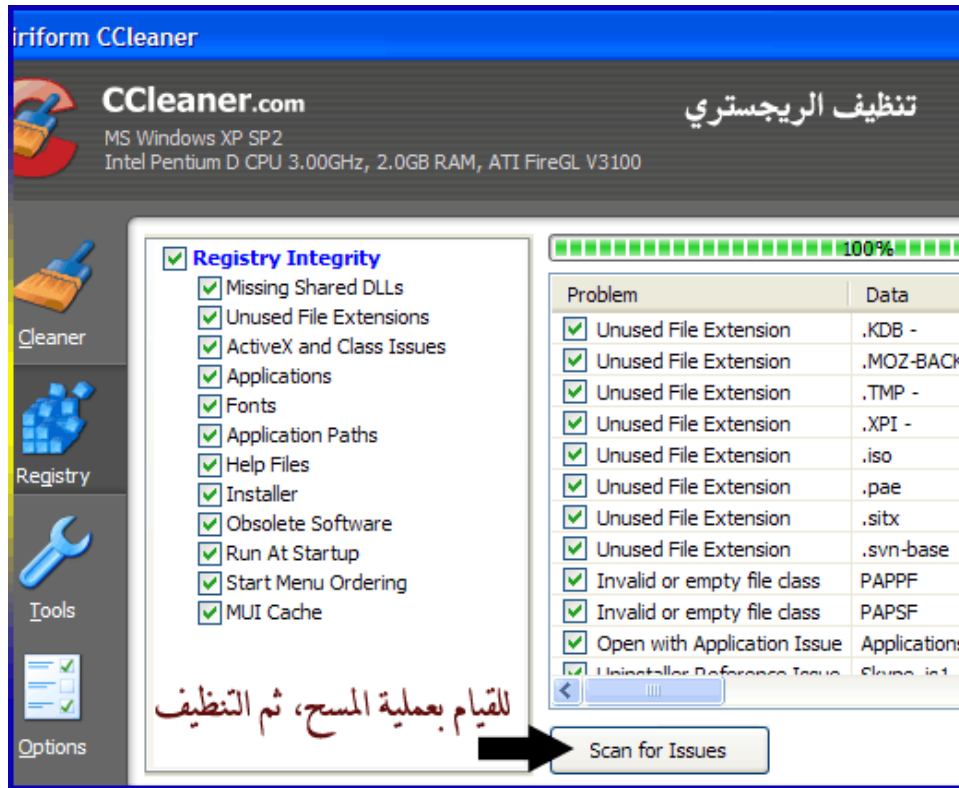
iriform CCleaner

CCleaner.com
MS Windows XP SP2
Intel Pentium D CPU 3.00GHz, 2.0GB RAM, ATI FireGL V3100

تنظيف الريجستري

Cleaner
Registry
Tools
Options

Registry Integrity
Missing Shared DLLs
Unused File Extensions
ActiveX and Class Issues
Applications
Fonts
Application Paths
Help Files
Installer
Obsolete Software
Run At Startup
Start Menu Ordering
MUI Cache

100%

| Problem | Data |
|---|---|
| Unused File Extension | .KDB - |
| Unused File Extension | .MOZ-BACK |
| Unused File Extension | .TMP - |
| Unused File Extension | .XPI - |
| Unused File Extension | .iso |
| Unused File Extension | .pae |
| Unused File Extension | .sitx |
| Unused File Extension | .svn-base |
| Invalid or empty file class | PAPPF |
| Invalid or empty file class | PAPSF |
| Open with Application Issue | Applications |
| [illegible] | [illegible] |

للقيام بعملية المسح، ثم التنظيف

Scan for Issues